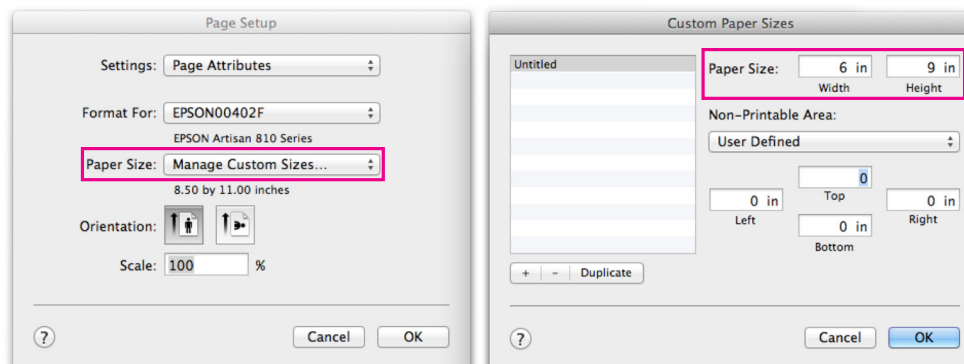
Page Setup

Settings: Page Attributes

Format For: EPSON00402F

EPSON Artisan 810 Series

Paper Size: Manage Custom Sizes...

8.50 by 11.00 inches

Orientation:

Scale: 100 %

?

Cancel OK

Custom Paper Sizes

Untitled

Paper Size: 6 in 9 in

Width Height

Non-Printable Area:

User Defined

0

Top

0 in 0 in

Left Right

0 in

Bottom

+ - Duplicate

?

Cancel OK